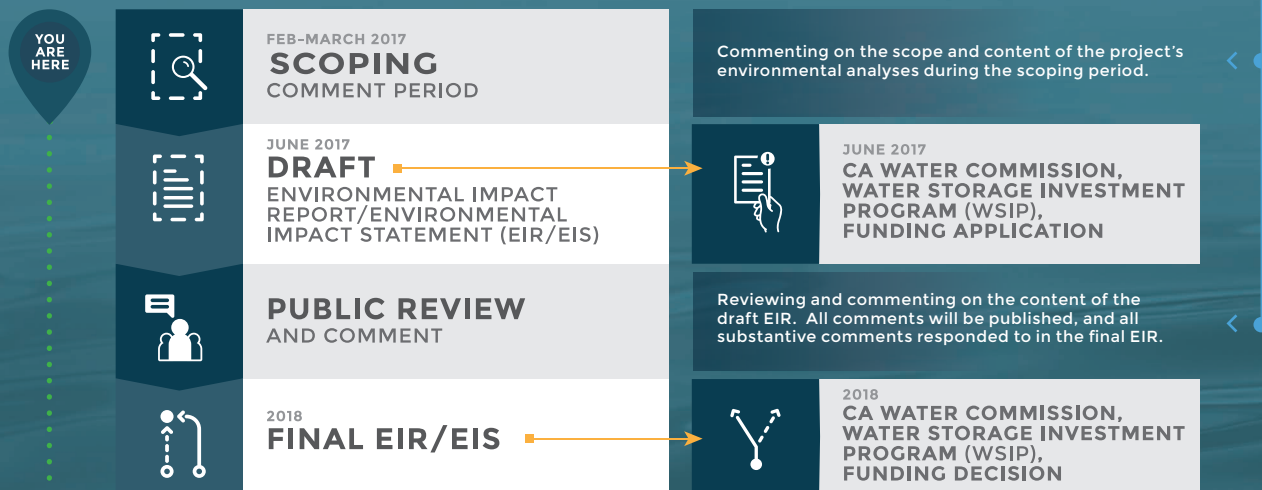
YOU ARE HERE

FEB–MARCH 2017
SCOPING
COMMENT PERIOD

Commenting on the scope and content of the project's environmental analyses during the scoping period.

JUNE 2017
DRAFT
ENVIRONMENTAL IMPACT REPORT/ENVIRONMENTAL IMPACT STATEMENT (EIR/EIS)

JUNE 2017
CA WATER COMMISSION, WATER STORAGE INVESTMENT PROGRAM (WSIP), FUNDING APPLICATION

PUBLIC REVIEW
AND COMMENT

Reviewing and commenting on the content of the draft EIR. All comments will be published, and all substantive comments responded to in the final EIR.

2018
FINAL EIR/EIS

2018
CA WATER COMMISSION, WATER STORAGE INVESTMENT PROGRAM (WSIP), FUNDING DECISION